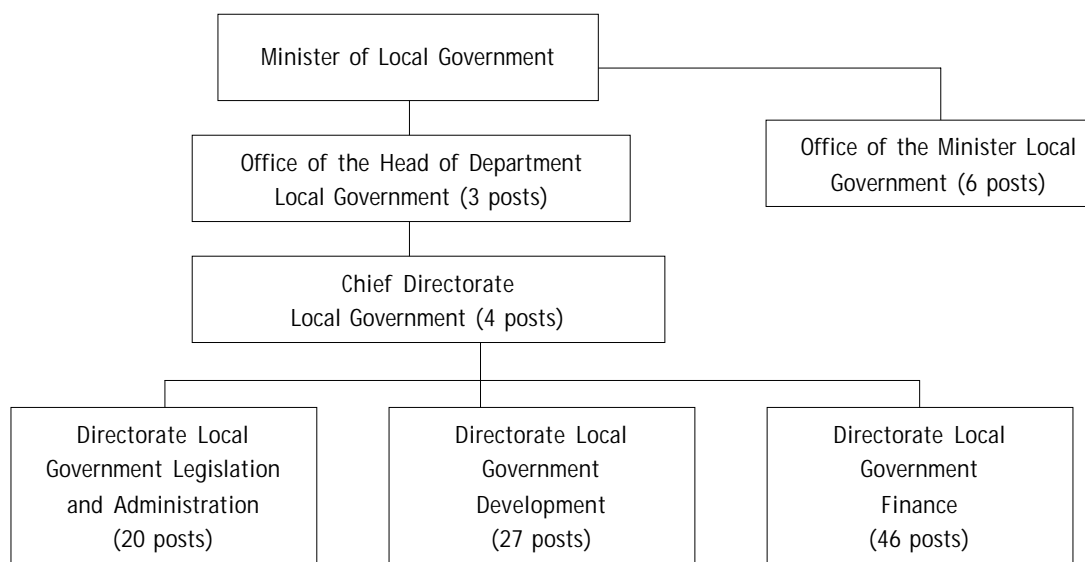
Minister of Local Government

Office of the Head of Department Local Government (3 posts)

Office of the Minister Local Government (6 posts)

Chief Directorate Local Government (4 posts)

Directorate Local Government Legislation and Administration (20 posts)

Directorate Local Government Development (27 posts)

Directorate Local Government Finance (46 posts)